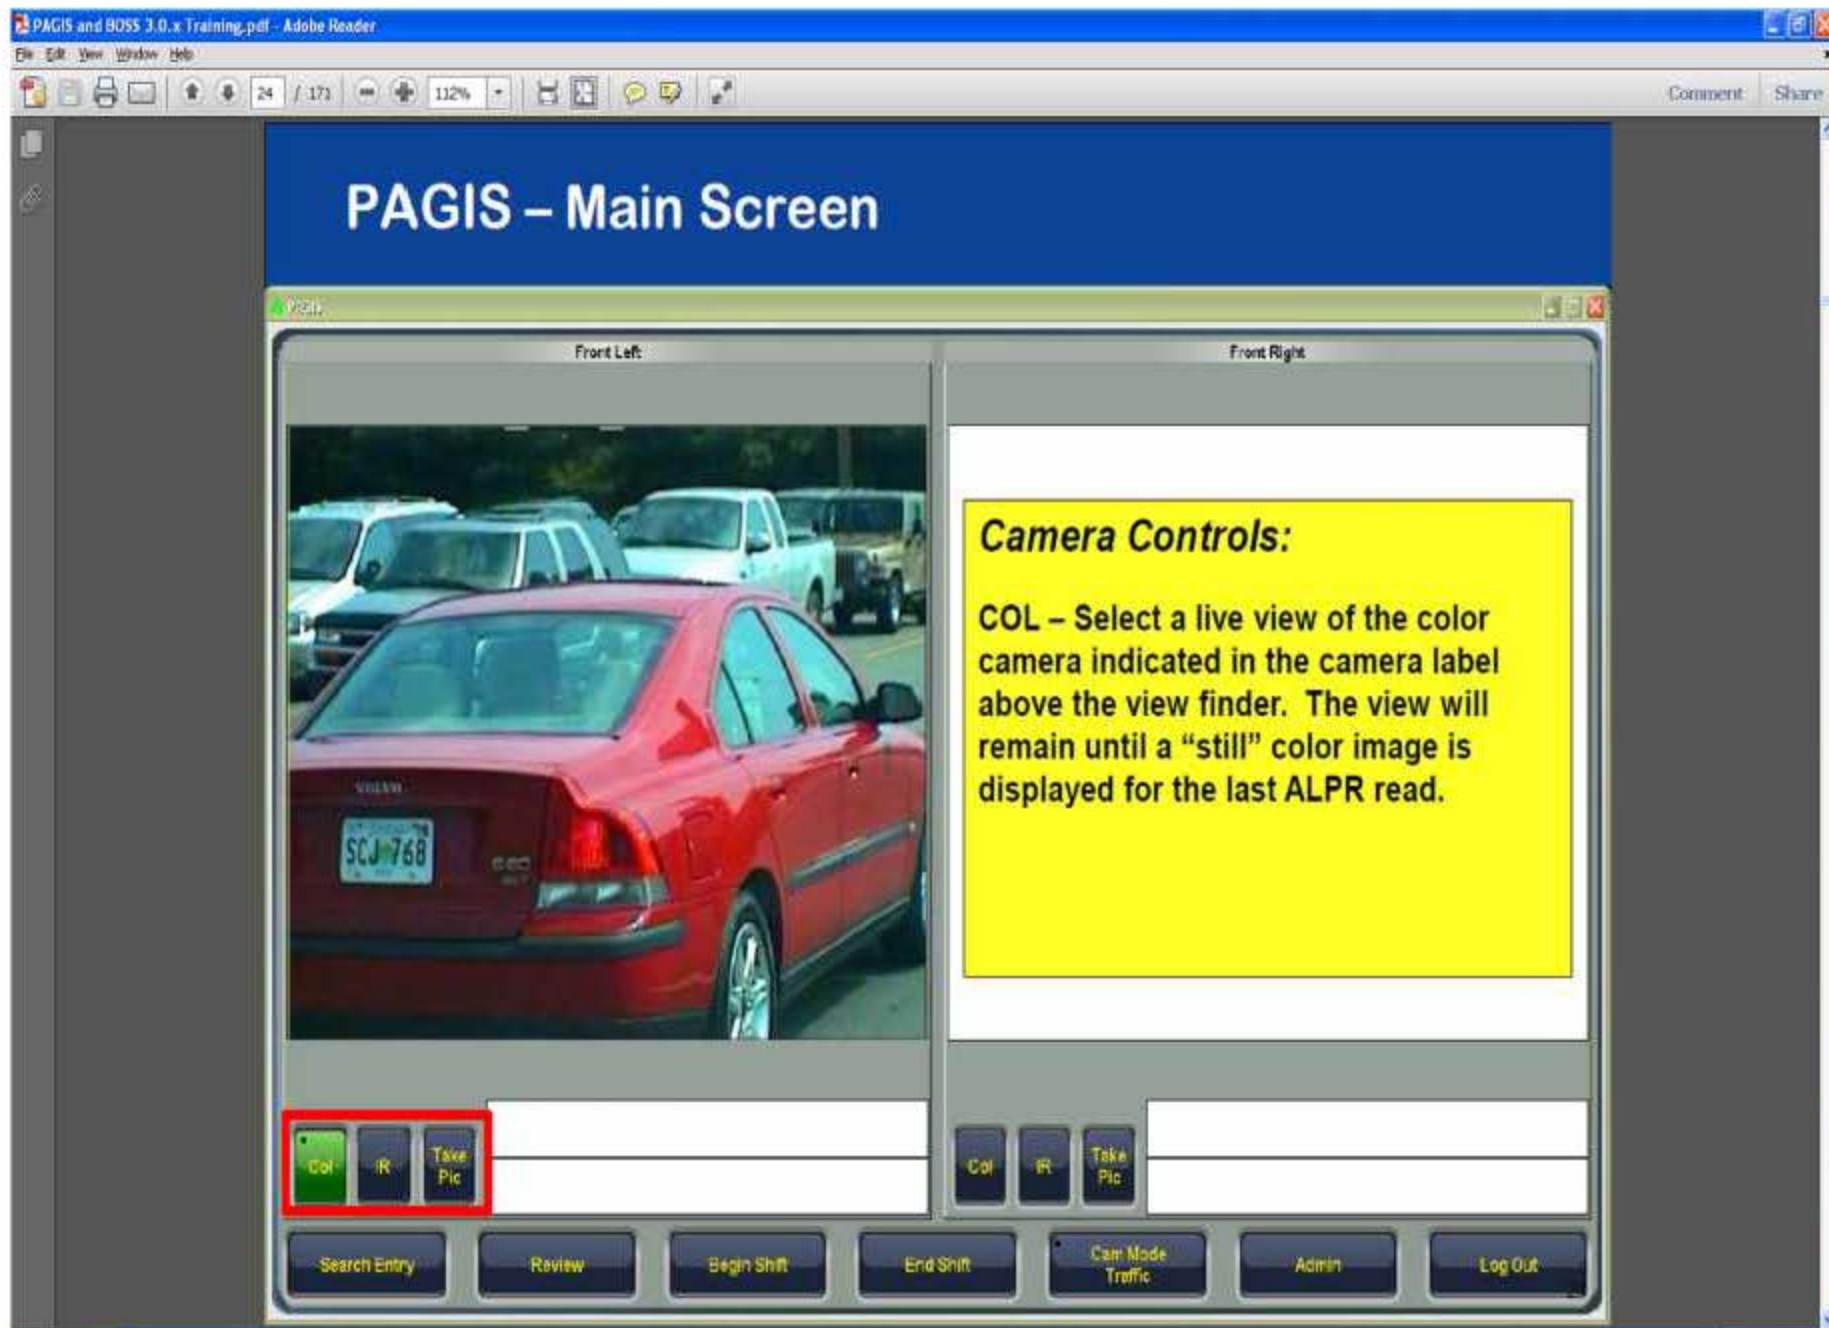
PAGIS and BOSS 3.0.x Training.pdf - Adobe Reader

File Edit View Window Help

24 / 171 112%

Comment Share

PAGIS – Main Screen

Pagis

Front Left

Front Right

VOLVO

SCJ 768

Camera Controls:

COL – Select a live view of the color camera indicated in the camera label above the view finder. The view will remain until a "still" color image is displayed for the last ALPR read.

Col IR Take Pic

Col IR Take Pic

Search Entry Review Begin Shift End Shift Cam Mode Traffic Admin Log Out